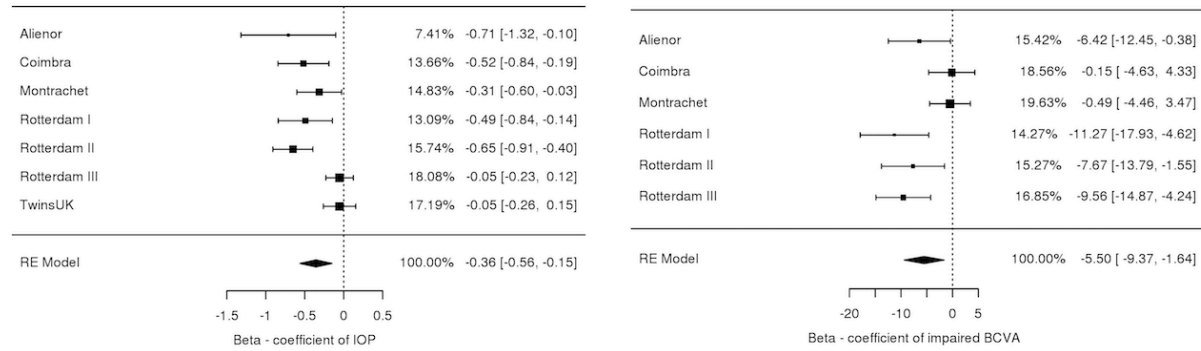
Alienor 7.41% -0.71 [-1.32, -0.10]
Coimbra 13.66% -0.52 [-0.84, -0.19]
Montrachet 14.83% -0.31 [-0.60, -0.03]
Rotterdam I 13.09% -0.49 [-0.84, -0.14]
Rotterdam II 15.74% -0.65 [-0.91, -0.40]
Rotterdam III 18.08% -0.05 [-0.23, 0.12]
TwinsUK 17.19% -0.05 [-0.26, 0.15]

RE Model 100.00% -0.36 [-0.56, -0.15]

-1.5 -1 -0.5 0 0.5

Beta - coefficient of IOP

Alienor 15.42% -6.42 [-12.45, -0.38]
Coimbra 18.56% -0.15 [-4.63, 4.33]
Montrachet 19.63% -0.49 [-4.46, 3.47]
Rotterdam I 14.27% -11.27 [-17.93, -4.62]
Rotterdam II 15.27% -7.67 [-13.79, -1.55]
Rotterdam III 16.85% -9.56 [-14.87, -4.24]

RE Model 100.00% -5.50 [-9.37, -1.64]

-20 -10 0 5

Beta - coefficient of impaired BCVA